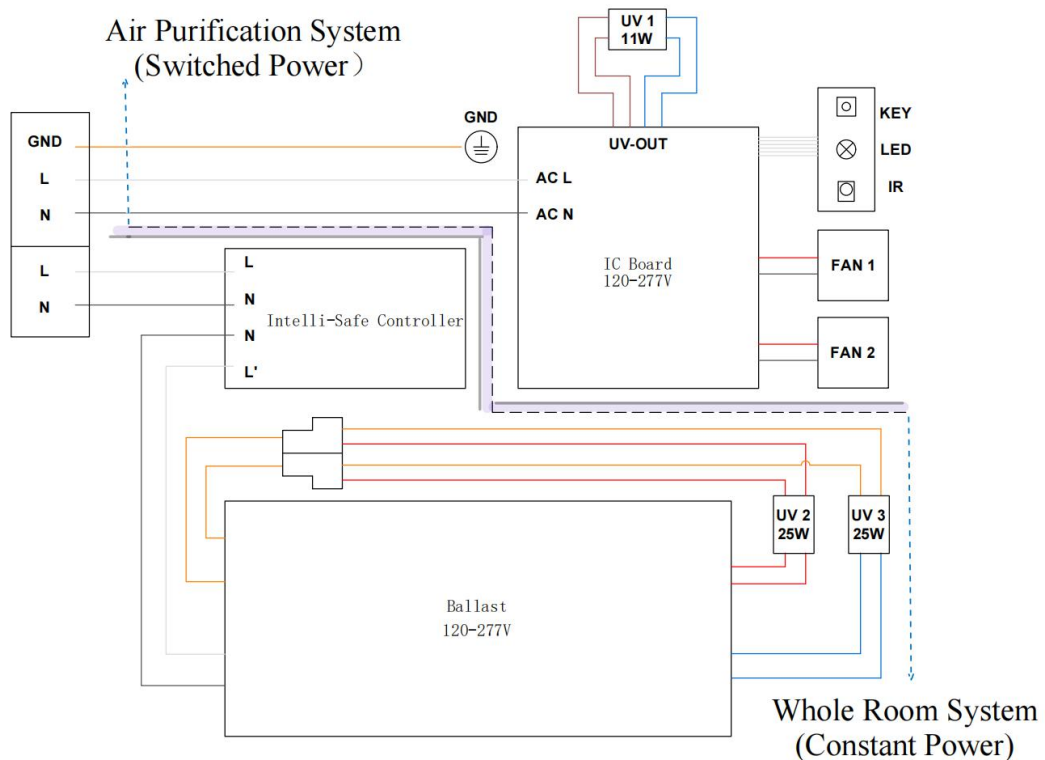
Air Purification System
(Switched Power)

UV 1
11W

GND

UV-OUT

KEY

LED

IR

GND

L

N

AC L

AC N

L

N

L

N

Intelli-Safe Controller

N

L'

IC Board
120-277V

FAN 1

FAN 2

UV 2
25W

UV 3
25W

Ballast
120-277V

Whole Room System
(Constant Power)